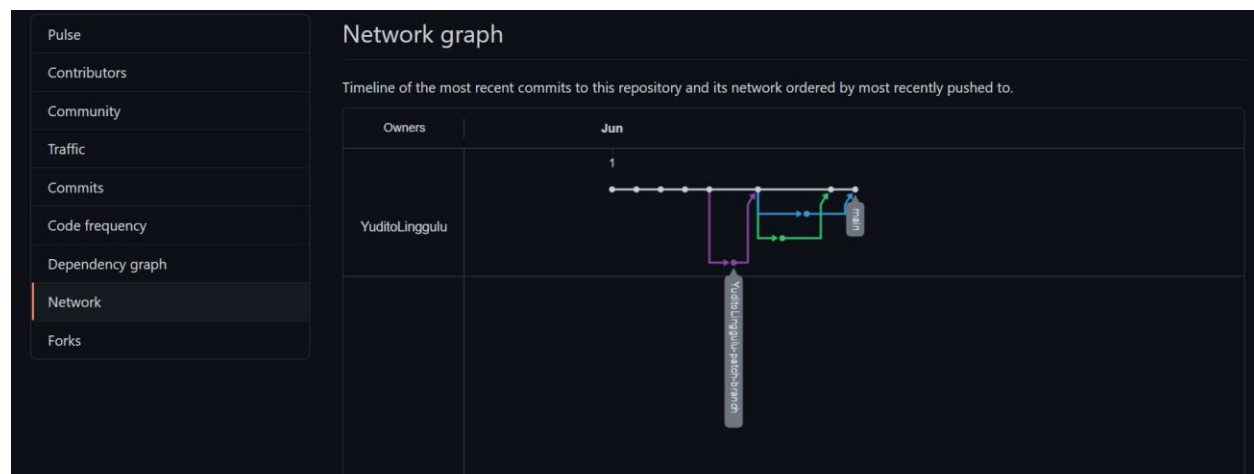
Pulse
Contributors
Community
Traffic
Commits
Code frequency
Dependency graph
Network
Forks

Network graph

Timeline of the most recent commits to this repository and its network ordered by most recently pushed to.

Owners

Jun

1

YuditoLinggulu

main

YuditoLinggulu-patch-branch